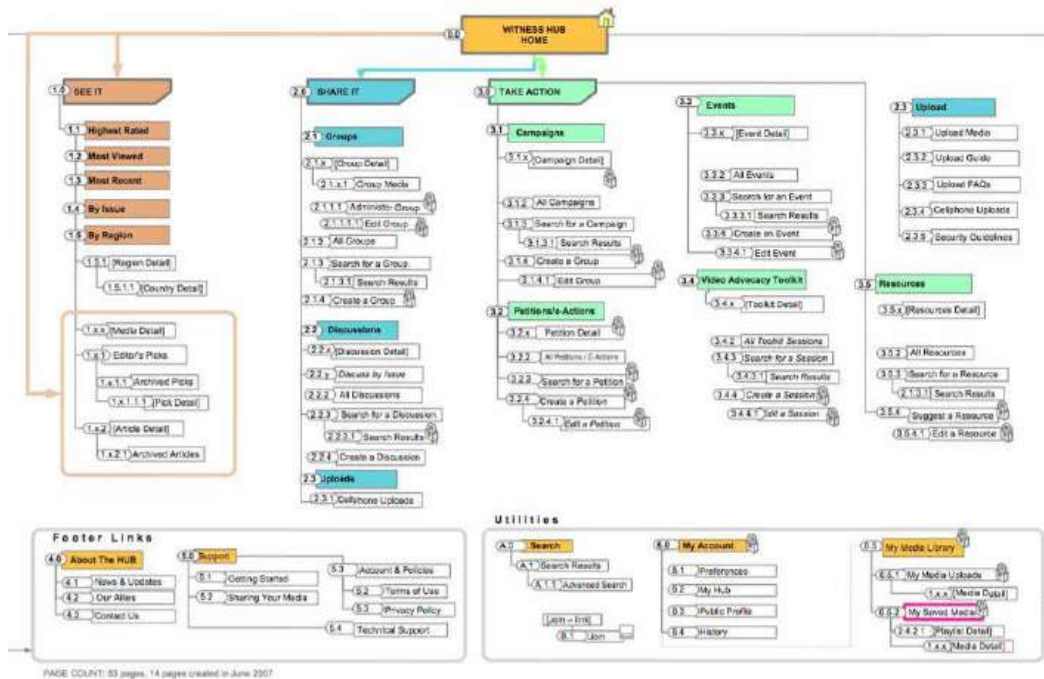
0.0 WITNESS HUB HOME

1.0 SEE IT
1.1 Highest Rated
1.2 Most Viewed
1.3 Most Recent
1.4 By Issue
1.5 By Region
1.5.1 Region Detail
1.5.1.1 Country Detail
1.x.x Media Detail
1.x.1 Editor's Picks
1.x.1.1 Archived Picks
1.x.1.1.1 Pick Detail
1.x.2 Article Detail
1.x.2.1 Archived Articles

2.0 SHARE IT
2.1 Groups
2.1.x Group Detail
2.1.x.1 Group Media
2.1.1.1 Administer Group
2.1.1.1.1 Edit Group
2.1.2 All Groups
2.1.3 Search for a Group
2.1.3.1 Search Results
2.1.4 Create a Group
2.2 Discussions
2.2.x Discussion Detail
2.2.y Discuss by Issue
2.2.2 All Discussions
2.2.3 Search for a Discussion
2.2.3.1 Search Results
2.2.4 Create a Discussion
2.3 Uploads
2.3.1 Cellphone Uploads

3.0 TAKE ACTION
3.1 Campaigns
3.1.x Campaign Detail
3.1.2 All Campaigns
3.1.3 Search for a Campaign
3.1.3.1 Search Results
3.1.4 Create a Group
3.1.4.1 Edit Group
3.2 Petitions/e-Actions
3.2.x Petition Detail
3.2.2 All Petitions / E-Actions
3.2.3 Search for a Petition
3.2.4 Create a Petition
3.2.4.1 Edit a Petition

3.3 Events
3.3.x Event Detail
3.3.2 All Events
3.3.3 Search for an Event
3.3.3.1 Search Results
3.3.4 Create an Event
3.3.4.1 Edit Event
3.4 Video Advocacy Toolkit
3.4.x Toolkit Detail
3.4.2 All Toolkit Sessions
3.4.3 Search for a Session
3.4.3.1 Search Results
3.4.4 Create a Session
3.4.4.1 Edit a Session

2.3 Upload
2.3.1 Upload Media
2.3.2 Upload Guide
2.3.3 Upload FAQs
2.3.4 Cellphone Uploads
2.3.5 Security Guidelines
3.5 Resources
3.5.x Resources Detail
3.5.2 All Resources
3.5.3 Search for a Resource
2.1.3.1 Search Results
3.5.4 Suggest a Resource
3.5.4.1 Edit a Resource

Footer Links
4.0 About The HUB
4.1 News & Updates
4.2 Our Allies
4.3 Contact Us
5.0 Support
5.1 Getting Started
5.2 Sharing Your Media
5.3 Account & Policies
5.2 Terms of Use
5.3 Privacy Policy
5.4 Technical Support

Utilities
A.0 Search
A.1 Search Results
A.1.1 Advanced Search
Join – link
B.1 Join
B.0 My Account
B.1 Preferences
B.2 My Hub
B.3 Public Profile
B.4 History
C.0 My Media Library
C.0.1 My Media Uploads
1.x.x Media Detail
C.0.2 My Saved Media
2.4.2.1 Playlist Detail
1.x.x Media Detail

PAGE COUNT: 53 pages, 14 pages created in June 2007